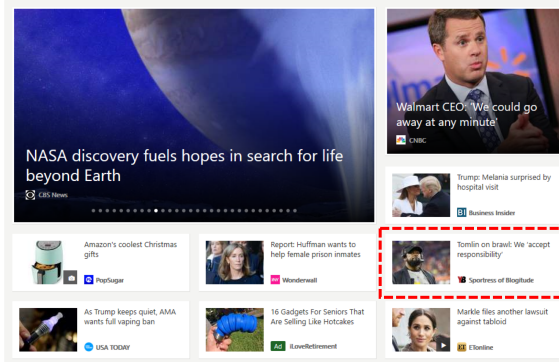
NASA discovery fuels hopes in search for life beyond Earth

CBS News

Walmart CEO: 'We could go away at any minute'

CNBC

Trump: Melania surprised by hospital visit

Business Insider

Amazon's coolest Christmas gifts

PopSugar

Report: Huffman wants to help female prison inmates

Wonderwall

Tomlin on brawl: We 'accept responsibility'

Sportress of Blogitude

As Trump keeps quiet, AMA wants full vaping ban

USA TODAY

16 Gadgets For Seniors That Are Selling Like Hotcakes

Ad iLoveRetirement

Markle files another lawsuit against tabloid

ETonline